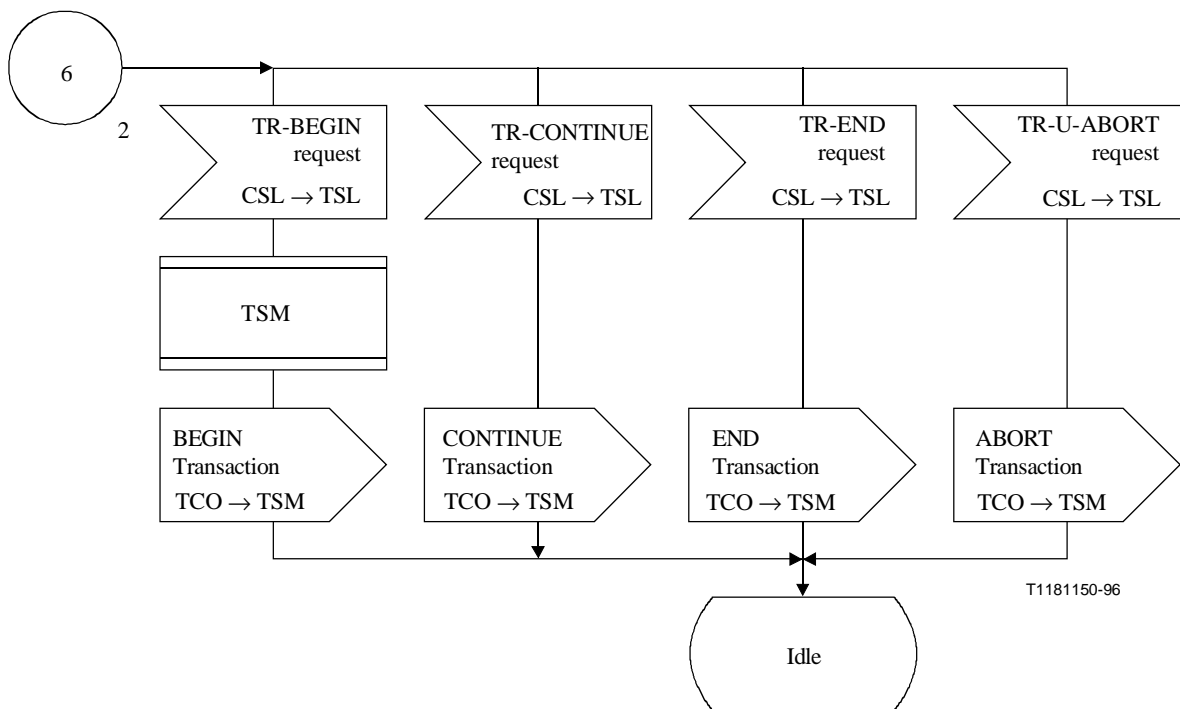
6

2

TR-BEGIN request $CSL \rightarrow TSL$

TR-CONTINUE request $CSL \rightarrow TSL$

TR-END request $CSL \rightarrow TSL$

TR-U-ABORT request $CSL \rightarrow TSL$

TSM

BEGIN Transaction $TCO \rightarrow TSM$

CONTINUE Transaction $TCO \rightarrow TSM$

END Transaction $TCO \rightarrow TSM$

ABORT Transaction $TCO \rightarrow TSM$

T1181150-96

Idle